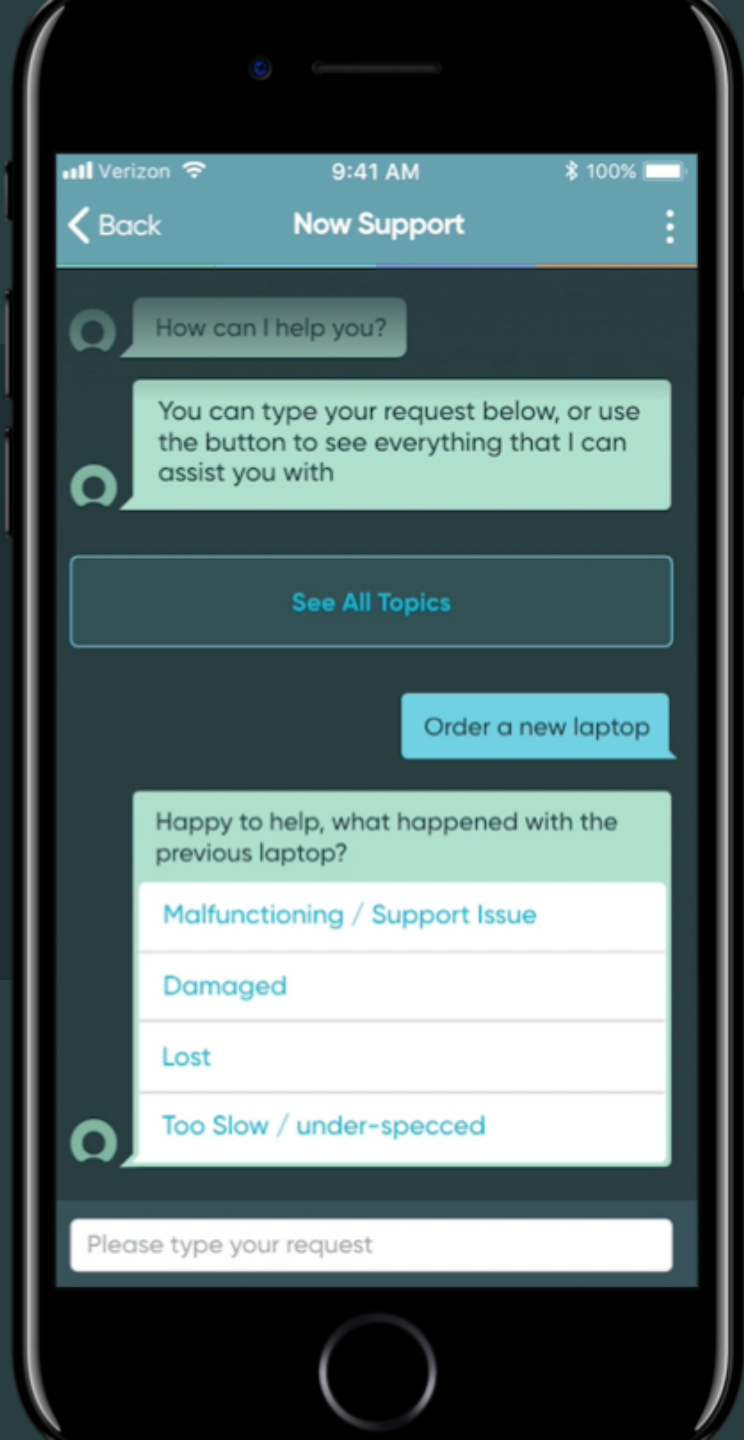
Verizon 9:41 AM 100%

Back Now Support

How can I help you?

You can type your request below, or use the button to see everything that I can assist you with

See All Topics

Order a new laptop

Happy to help, what happened with the previous laptop?

Malfunctioning / Support Issue

Damaged

Lost

Too Slow / under-specced

Please type your request